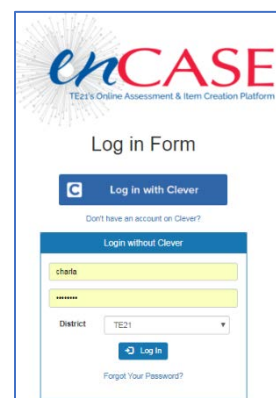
enCASE
TE21's Online Assessment & Item Creation Platform

Log in Form

C Log in with Clever

Don't have an account on Clever?

Login without Clever

charla

•••••••••

District TE21

Log In

Forgot Your Password?